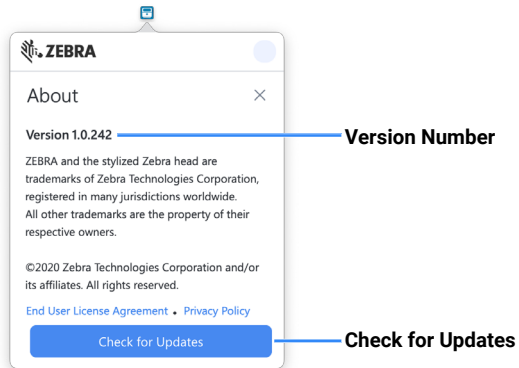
ZEBRA

About

×

Version 1.0.242

Version Number

ZEBRA and the stylized Zebra head are trademarks of Zebra Technologies Corporation, registered in many jurisdictions worldwide. All other trademarks are the property of their respective owners.

©2020 Zebra Technologies Corporation and/or its affiliates. All rights reserved.

End User License Agreement • Privacy Policy

Check for Updates

Check for Updates